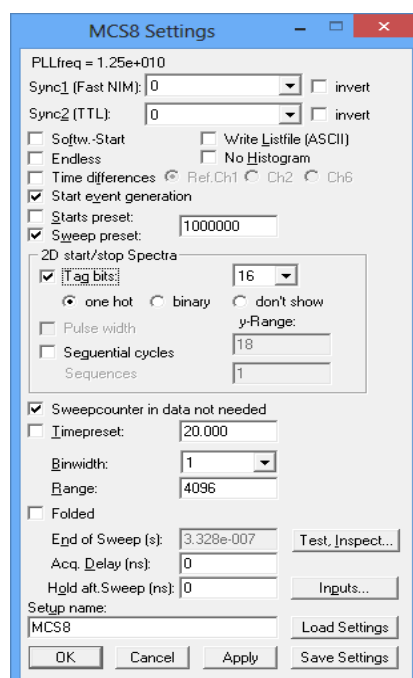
MCS8 Settings

PLLfreq = 1.25e+010

Sync1 (Fast NIM): 0 invert

Sync2 (TTL): 0 invert

Softw.-Start

Write Listfile (ASCII)

Endless

No Histogram

Time differences Ref.Ch1 Ch2 Ch6

Start event generation

Starts preset:

Sweep preset: 1000000

2D start/stop Spectra

Tag bits: 16

one hot binary don't show

Pulse width

y-Range:

Sequential cycles 18

Sequences 1

Sweepcounter in data not needed

Timepreset: 20.000

Binwidth: 1

Range: 4096

Folded

End of Sweep (s): 3.328e-007 Test, Inspect...

Acq. Delay (ns): 0

Hold aft.Sweep (ns): 0 Inputs...

Setup name:

MCS8 Load Settings

OK Cancel Apply Save Settings